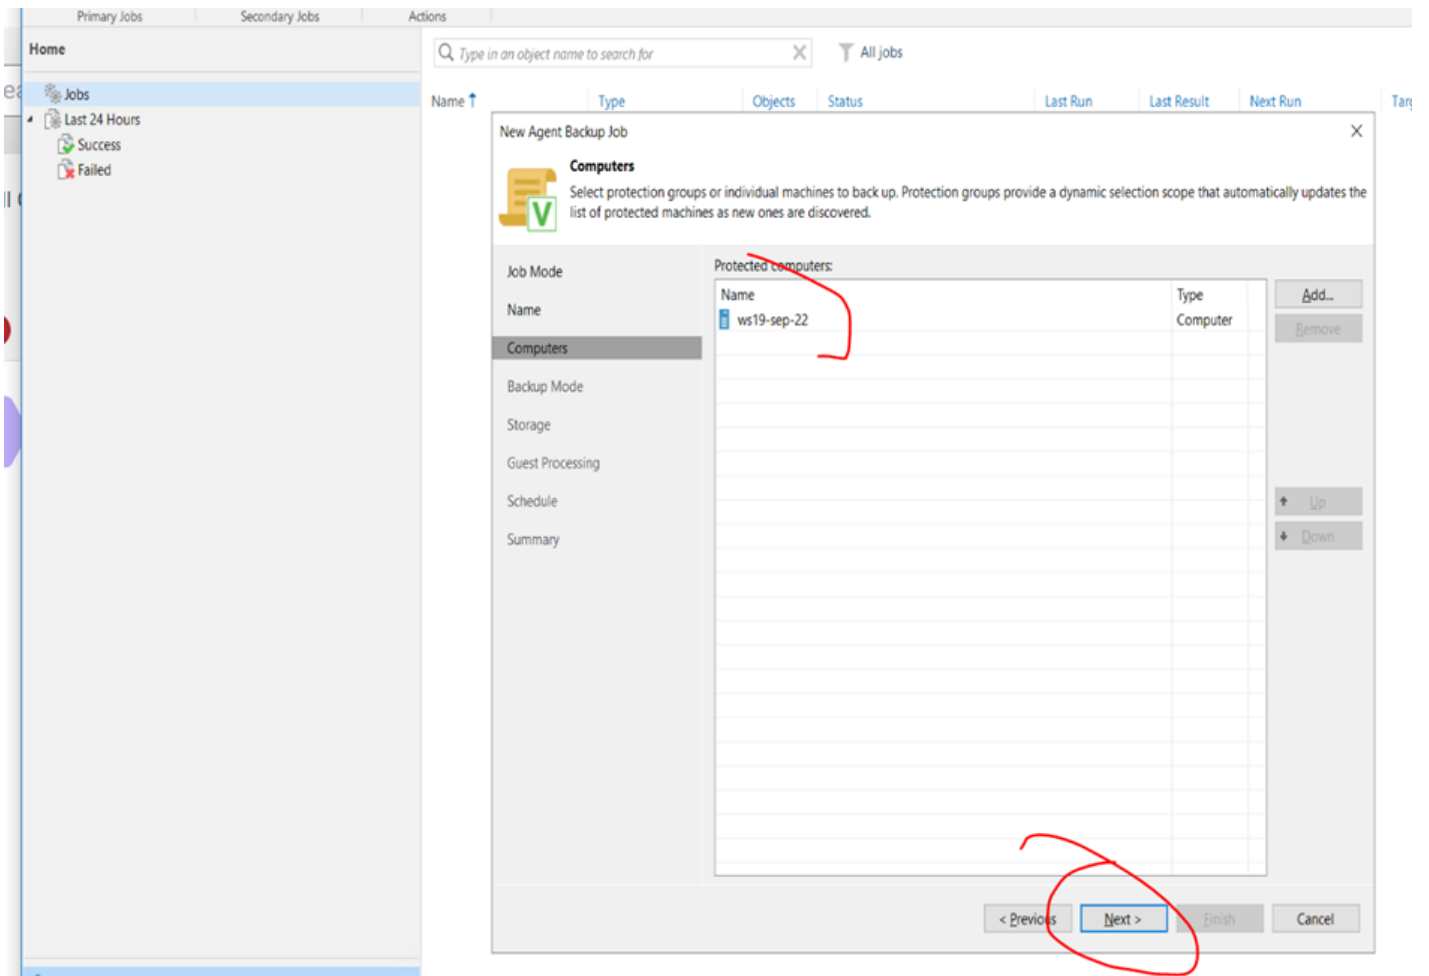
Primary Jobs Secondary Jobs Actions

Home

Jobs
Last 24 Hours
Success
Failed

Type in an object name to search for

All jobs

Name Type Objects Status Last Run Last Result Next Run Tar

New Agent Backup Job

Computers
Select protection groups or individual machines to back up. Protection groups provide a dynamic selection scope that automatically updates the list of protected machines as new ones are discovered.

Job Mode
Name
Computers
Backup Mode
Storage
Guest Processing
Schedule
Summary

Protected computers:

| Name | Type |
|---|---|
| ws19-sep-22 | Computer |

Add...
Remove
Up
Down

< Previous Next > Finish Cancel